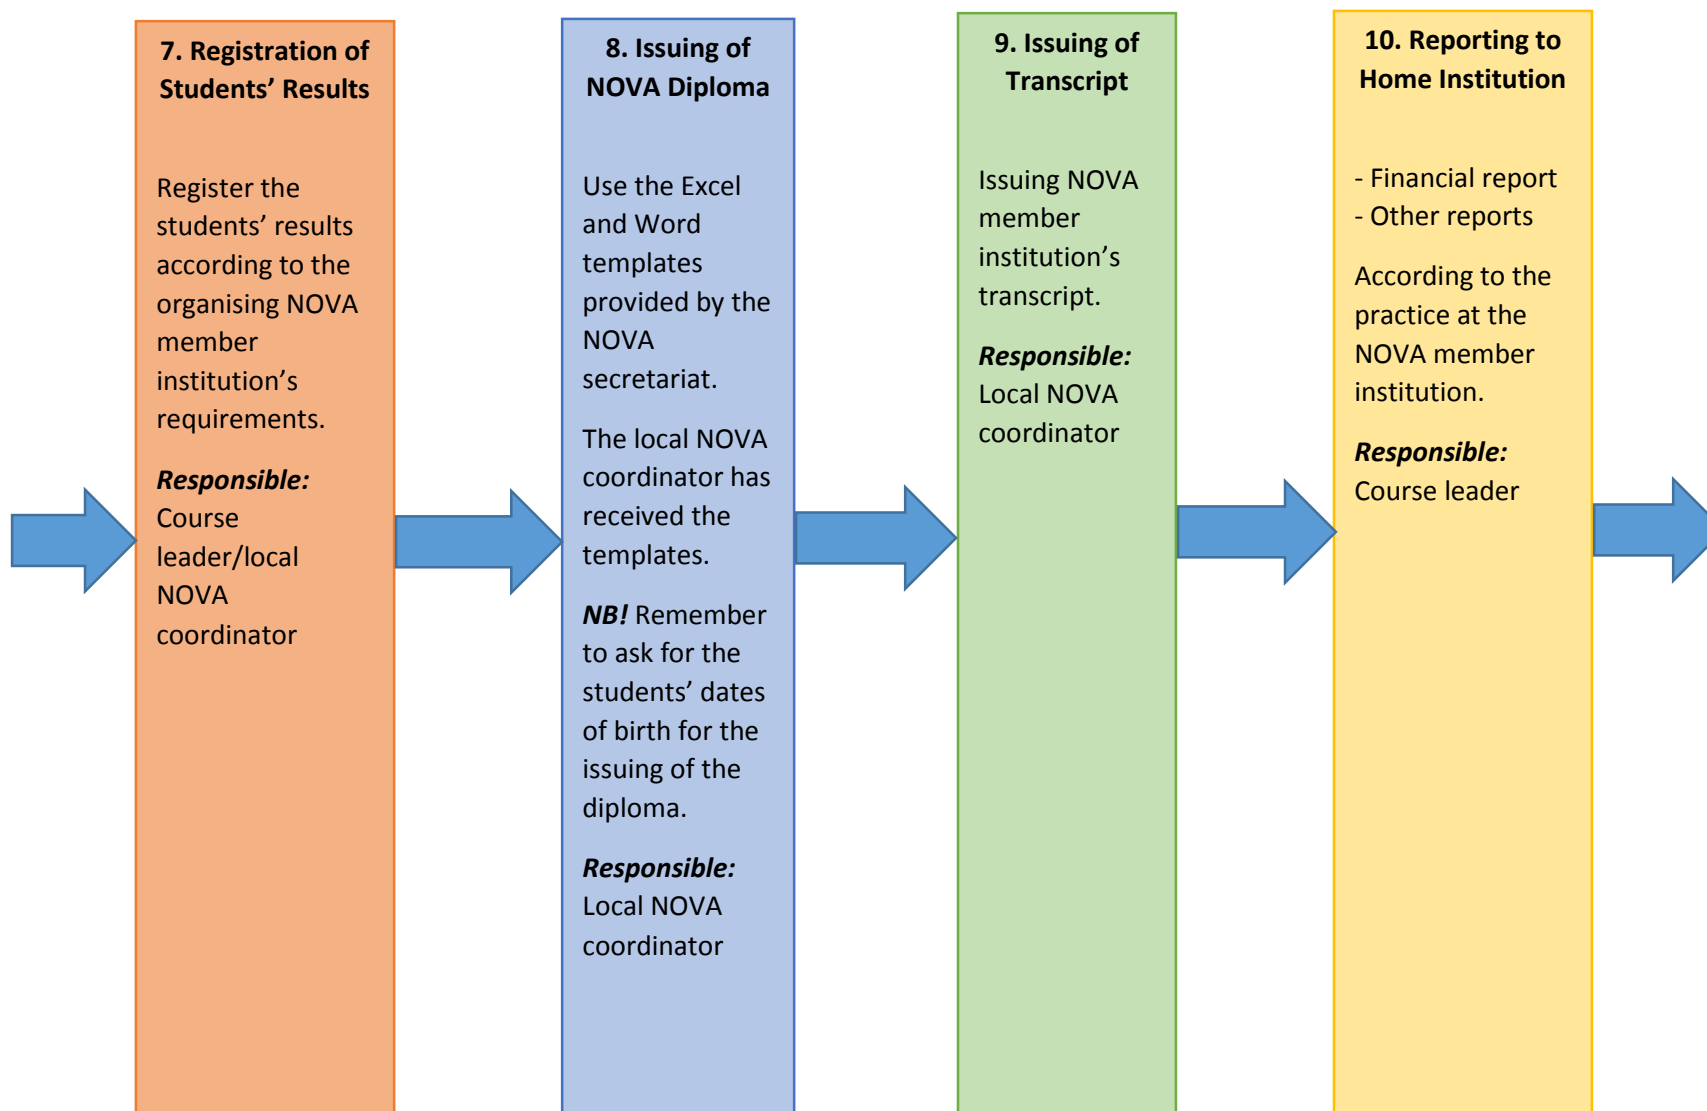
7. Registration of Students’ Results

Register the students’ results according to the organising NOVA member institution’s requirements.

Responsible: Course leader/local NOVA coordinator

8. Issuing of NOVA Diploma

Use the Excel and Word templates provided by the NOVA secretariat.

The local NOVA coordinator has received the templates.

NB! Remember to ask for the students’ dates of birth for the issuing of the diploma.

Responsible: Local NOVA coordinator

9. Issuing of Transcript

Issuing NOVA member institution’s transcript.

Responsible: Local NOVA coordinator

10. Reporting to Home Institution

- Financial report
- Other reports

According to the practice at the NOVA member institution.

Responsible: Course leader